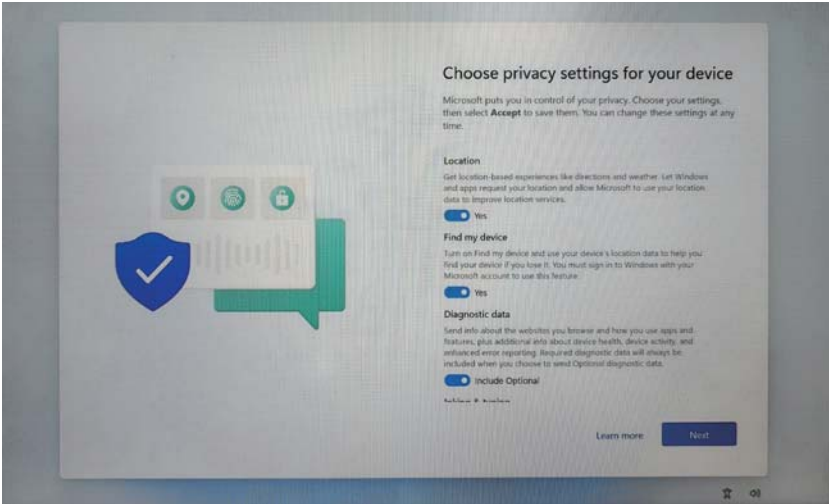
Choose privacy settings for your device

Microsoft puts you in control of your privacy. Choose your settings, then select **Accept** to save them. You can change these settings at any time.

Location

Get location-based experiences like directions and weather. Let Windows and apps request your location and allow Microsoft to use your location data to improve location services.

Yes

Find my device

Turn on Find my device and use your device's location data to help you find your device if you lose it. You must sign in to Windows with your Microsoft account to use this feature.

Yes

Diagnostic data

Send info about the websites you browse and how you use apps and features, plus additional info about device health, device activity, and enhanced error reporting. Required diagnostic data will always be included when you choose to send Optional diagnostic data.

Include Optional

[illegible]

Learn more

Next